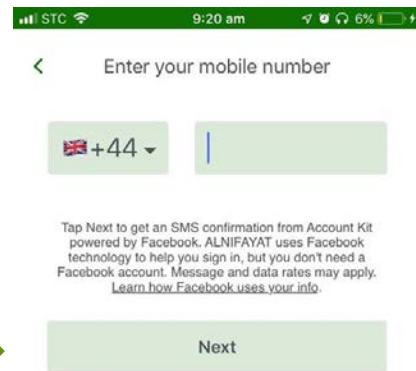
STC 9:20 am 6%

<

Enter your mobile number

+44

Tap Next to get an SMS confirmation from Account Kit powered by Facebook. ALNIFAYAT uses Facebook technology to help you sign in, but you don't need a Facebook account. Message and data rates may apply. Learn how Facebook uses your info.

Next